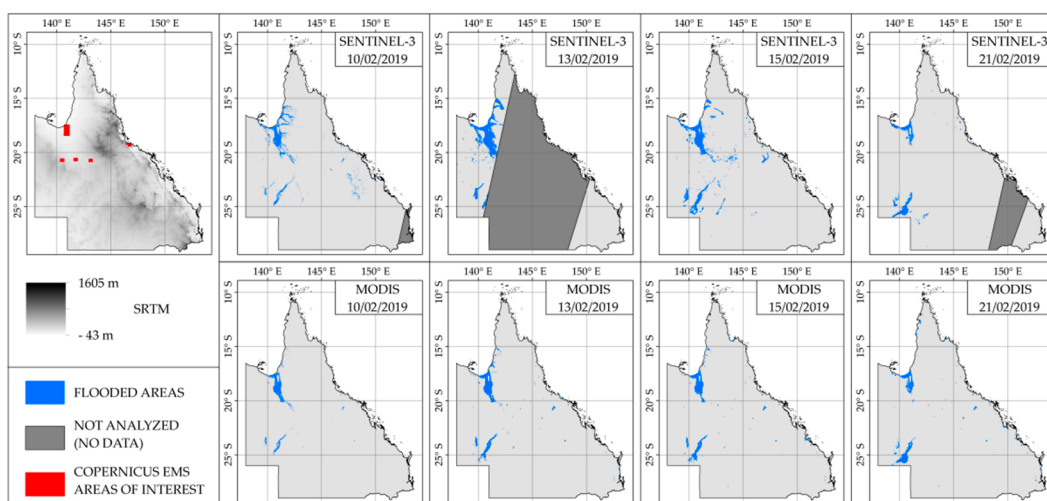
140° E 145° E 150° E
10° S
15° S
20° S
25° S

140° E 145° E 150° E
SENTINEL-3
10/02/2019
10° S
15° S
20° S
25° S

140° E 145° E 150° E
SENTINEL-3
13/02/2019
10° S
15° S
20° S
25° S

140° E 145° E 150° E
SENTINEL-3
15/02/2019
10° S
15° S
20° S
25° S

140° E 145° E 150° E
SENTINEL-3
21/02/2019
10° S
15° S
20° S
25° S

1605 m
SRTM
- 43 m

140° E 145° E 150° E
MODIS
10/02/2019
10° S
15° S
20° S
25° S

140° E 145° E 150° E
MODIS
13/02/2019
10° S
15° S
20° S
25° S

140° E 145° E 150° E
MODIS
15/02/2019
10° S
15° S
20° S
25° S

140° E 145° E 150° E
MODIS
21/02/2019
10° S
15° S
20° S
25° S

FLOODED AREAS
NOT ANALYZED (NO DATA)
COPERNICUS EMS AREAS OF INTEREST